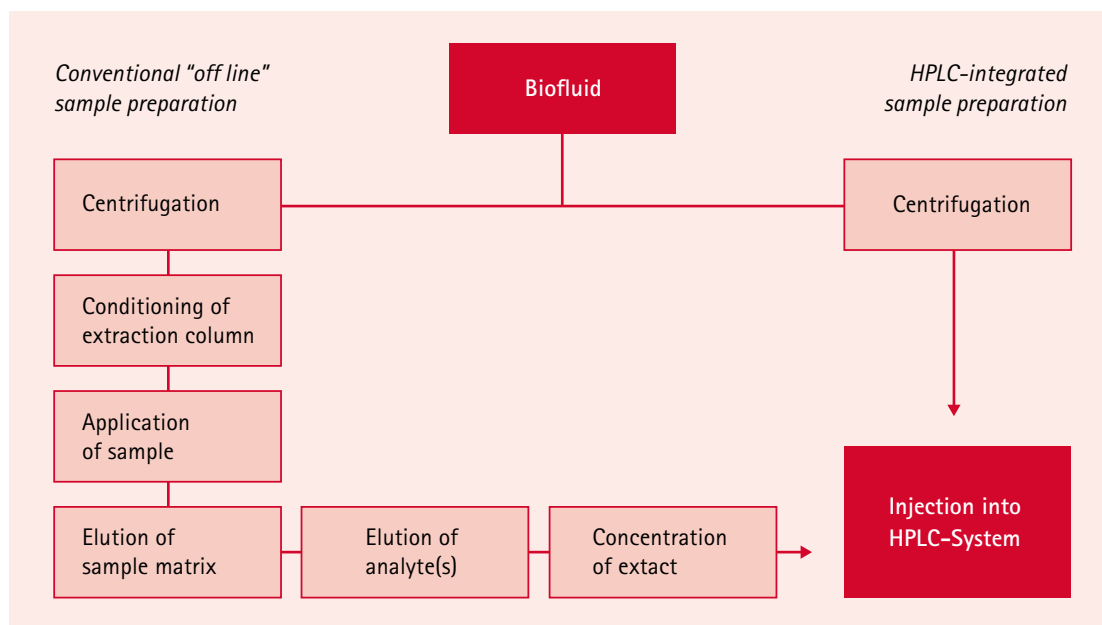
Conventional "off line" sample preparation

Biofluid

HPLC-integrated sample preparation

Centrifugation

Centrifugation

Conditioning of extraction column

Application of sample

Elution of sample matrix

Elution of analyte(s)

Concentration of extact

Injection into HPLC-System